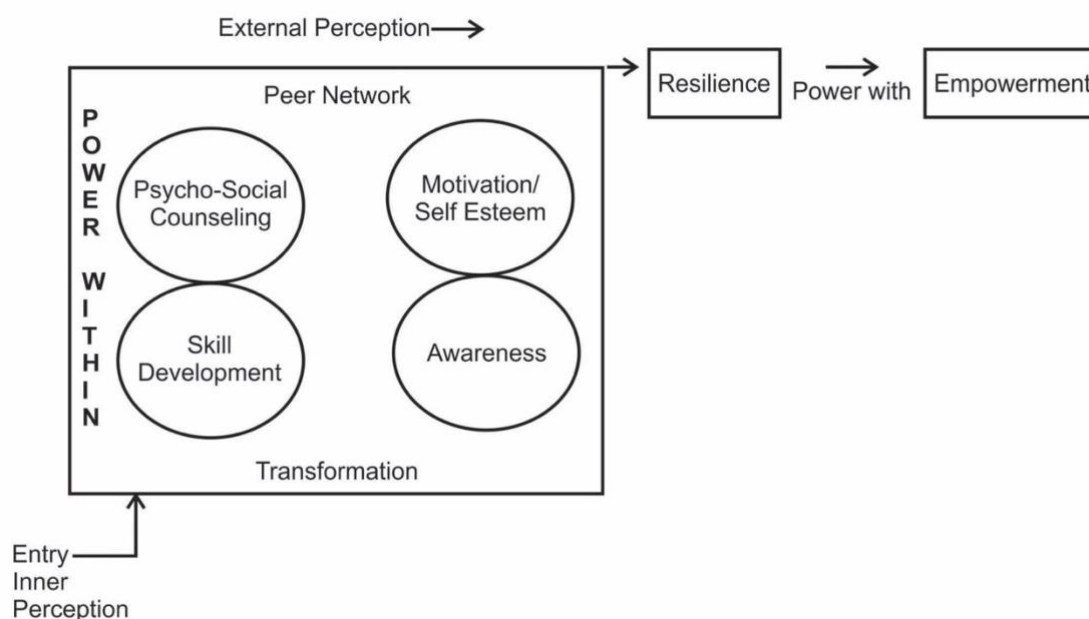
External Perception

Resilience

Power with

Empowerment

Peer Network

POWER WITHIN

Psycho-Social Counseling

Motivation/ Self Esteem

Skill Development

Awareness

Transformation

Entry
Inner
Perception